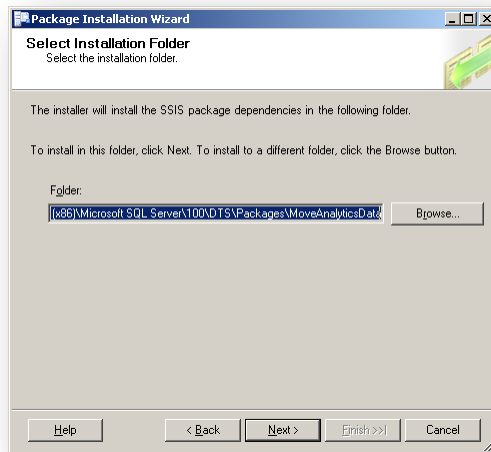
Package Installation Wizard

Select Installation Folder
Select the installation folder.

The installer will install the SSIS package dependencies in the following folder.

To install in this folder, click Next. To install to a different folder, click the Browse button.

Folder:

(x86)\Microsoft SQL Server\100\DTS\Packages\MoveAnalyticsData

Browse...

Help

< Back

Next >

Finish >>|

Cancel